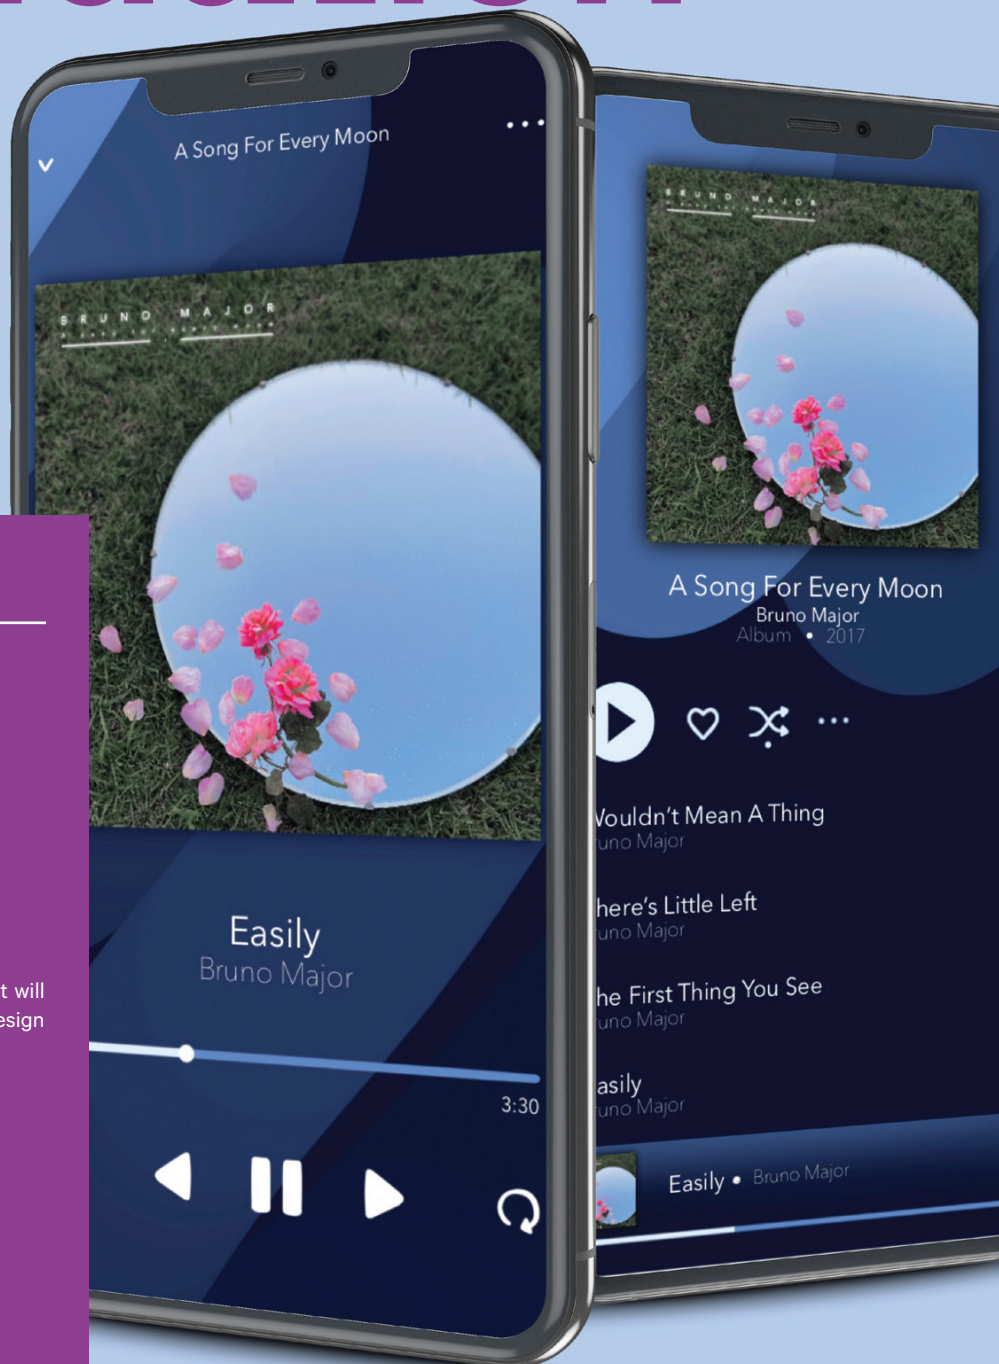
t will
esign

A Song For Every Moon

BRUNO MAJOR

Easily
Bruno Major

3:30

BRUNO MAJOR

A Song For Every Moon
Bruno Major
Album • 2017

Vouldn't Mean A Thing
uno Major

here's Little Left
uno Major

he First Thing You See
uno Major

asily
uno Major

Easily • Bruno Major